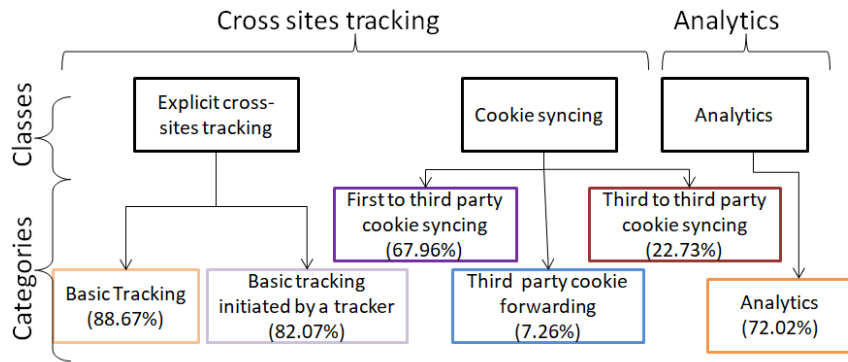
Cross sites tracking

Analytics

Classes

Categories

Explicit cross-sites tracking

Cookie syncing

Analytics

First to third party cookie syncing (67.96%)

Third to third party cookie syncing (22.73%)

Basic Tracking (88.67%)

Basic tracking initiated by a tracker (82.07%)

Third party cookie forwarding (7.26%)

Analytics (72.02%)